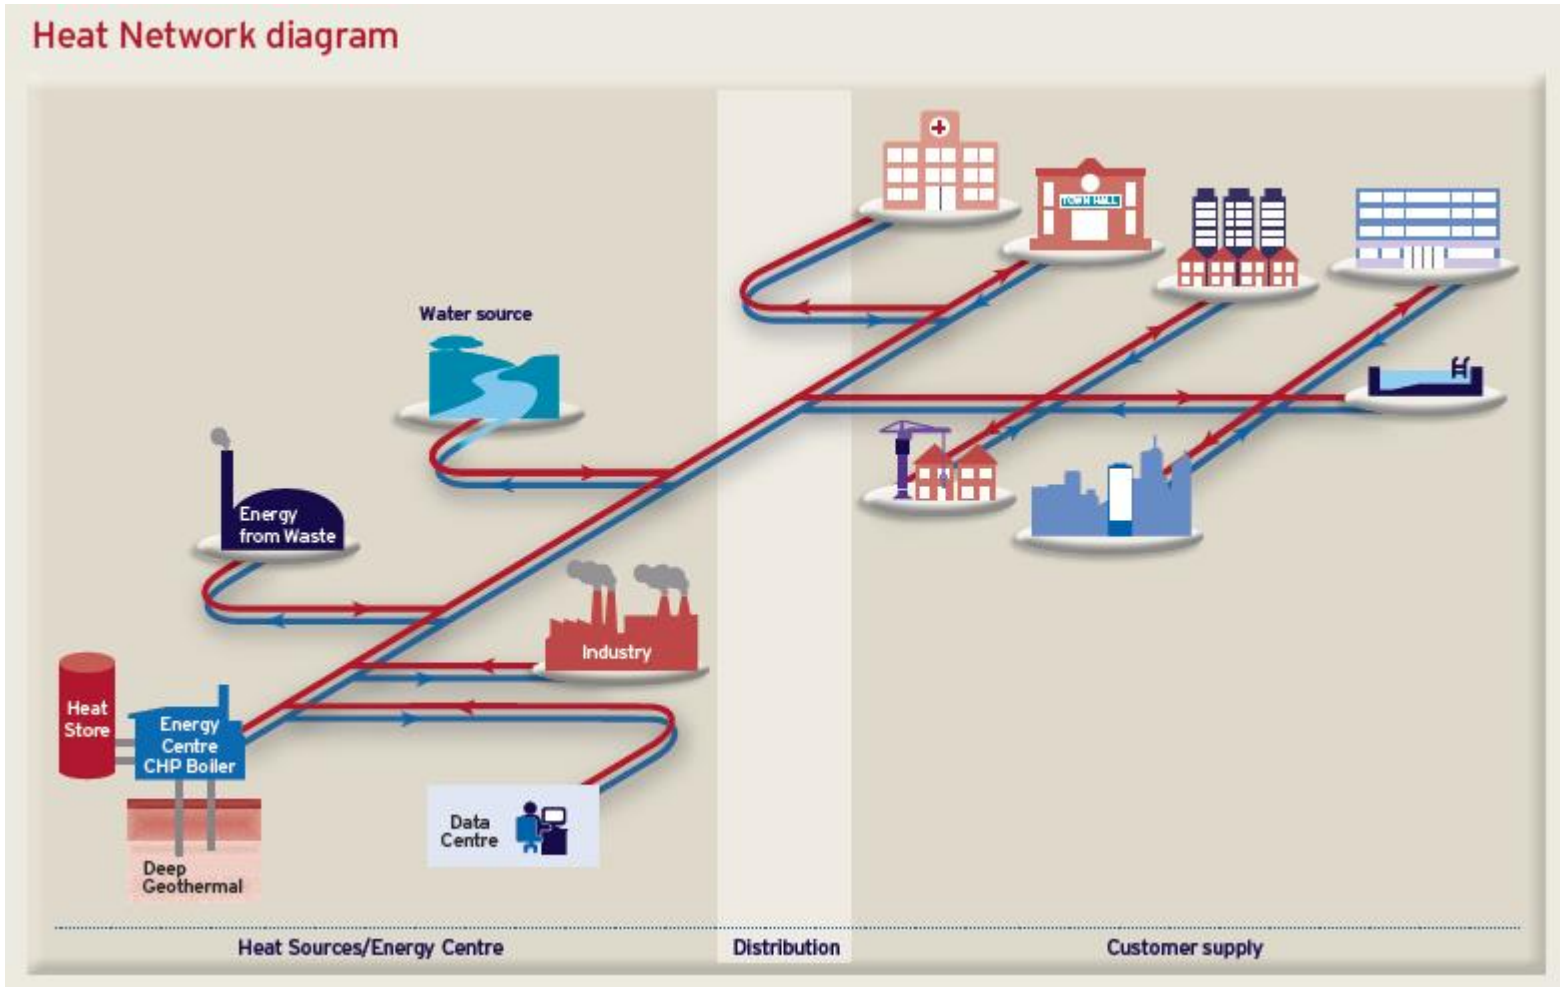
Heat Network diagram

Water source

Energy from Waste

Industry

Heat Store

Energy Centre CHP Boiler

Deep Geothermal

Data Centre

TOWN HALL

Heat Sources/Energy Centre

Distribution

Customer supply